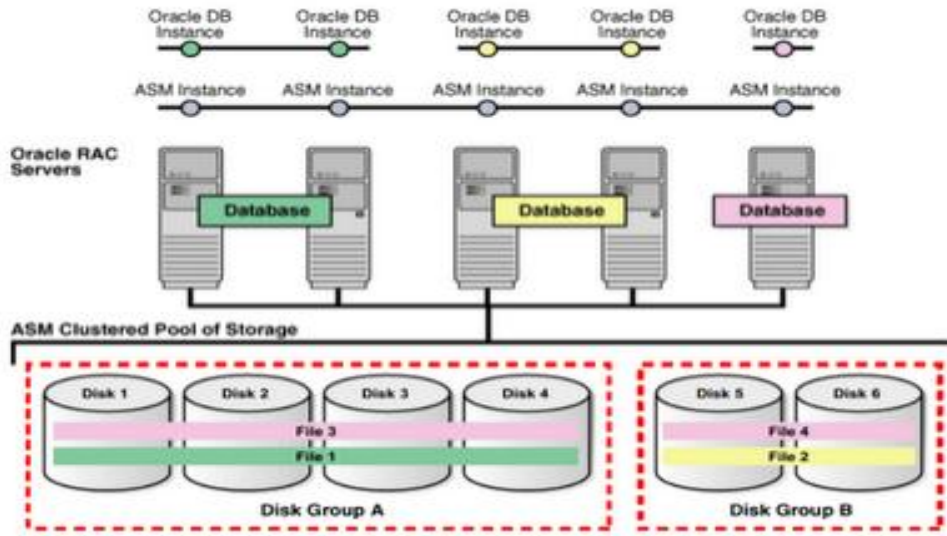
Oracle DB Instance
Oracle DB Instance
Oracle DB Instance
Oracle DB Instance
Oracle DB Instance

ASM Instance
ASM Instance
ASM Instance
ASM Instance
ASM Instance

Oracle RAC Servers

Database
Database
Database

ASM Clustered Pool of Storage

Disk 1
Disk 2
Disk 3
Disk 4
File 3
File 1
Disk Group A

Disk 5
Disk 6
File 4
File 2
Disk Group B